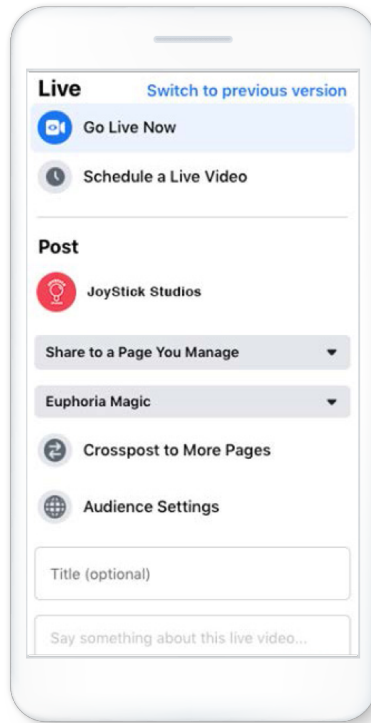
Live
Switch to previous version

Go Live Now

Schedule a Live Video

Post

JoyStick Studios

Share to a Page You Manage

Euphoria Magic

Crosspost to More Pages

Audience Settings

Title (optional)

Say something about this live video...